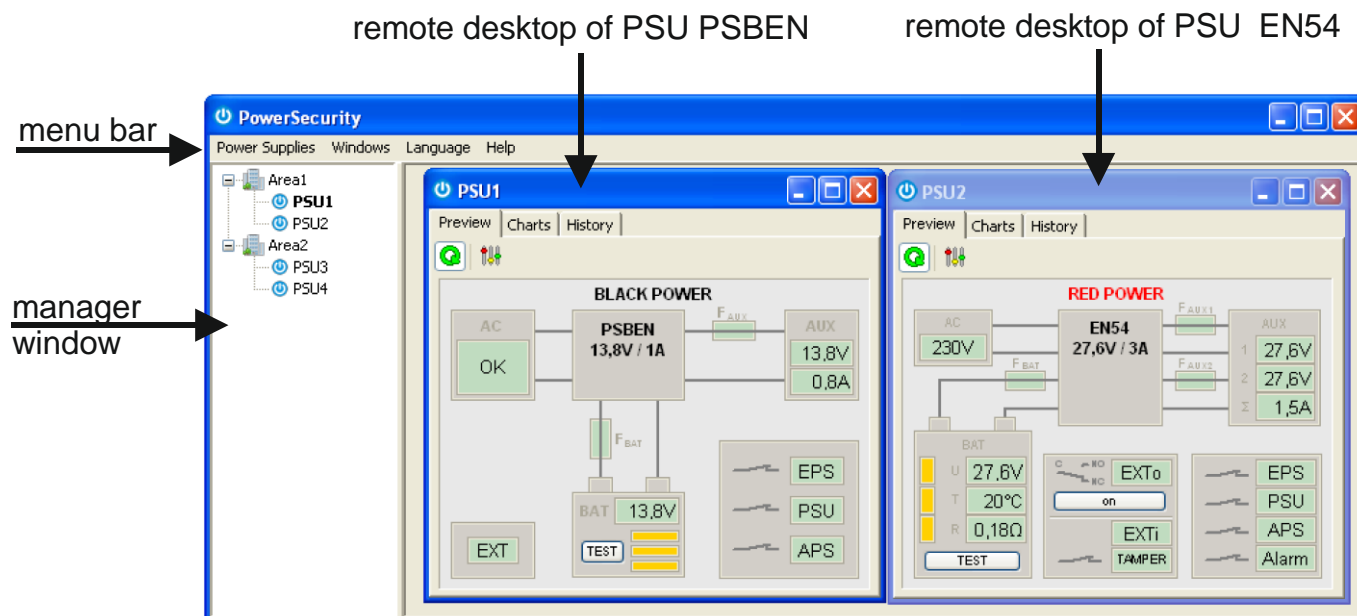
remote desktop of PSU PSBEN

remote desktop of PSU EN54

menu bar

manager window

PowerSecurity

Power Supplies Windows Language Help

Area1
PSU1
PSU2
Area2
PSU3
PSU4

PSU1

Preview Charts History

BLACK POWER

AC

OK

PSBEN
13,8V / 1A

$F_{AUX}$

AUX

13,8V

0,8A

$F_{BAT}$

BAT 13,8V

TEST

EXT

EPS

PSU

APS

PSU2

Preview Charts History

RED POWER

AC

230V

EN54
27,6V / 3A

$F_{AUX1}$

$F_{BAT}$

$F_{AUX2}$

AUX

1 27,6V

2 27,6V

Σ 1,5A

BAT

U 27,6V

T 20°C

R 0,18Ω

TEST

NO
NC

EXTo

on

EXTi

TAMPER

EPS

PSU

APS

Alarm